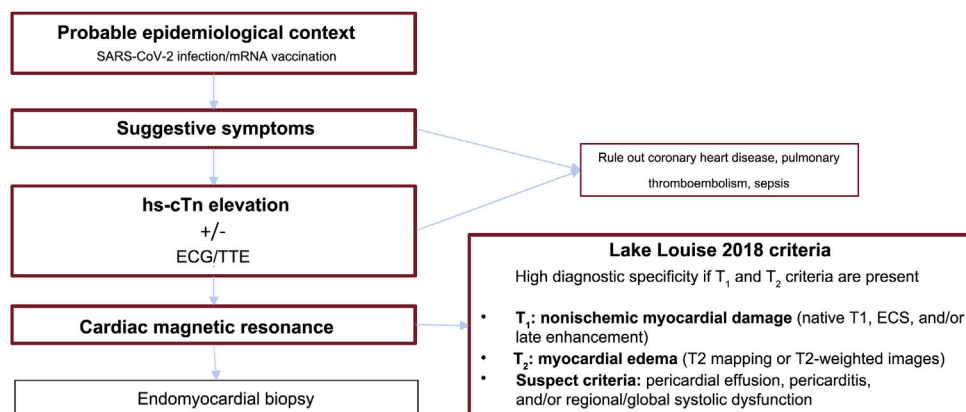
Probable epidemiological context
SARS-CoV-2 infection/mRNA vaccination

Suggestive symptoms

Rule out coronary heart disease, pulmonary thromboembolism, sepsis

hs-cTn elevation
+/-
ECG/TTE

Lake Louise 2018 criteria
High diagnostic specificity if $T_1$ and $T_2$ criteria are present

Cardiac magnetic resonance

- $T_1$: nonischemic myocardial damage (native T1, ECS, and/or late enhancement)
- $T_2$: myocardial edema (T2 mapping or T2-weighted images)
- Suspect criteria: pericardial effusion, pericarditis, and/or regional/global systolic dysfunction

Endomyocardial biopsy